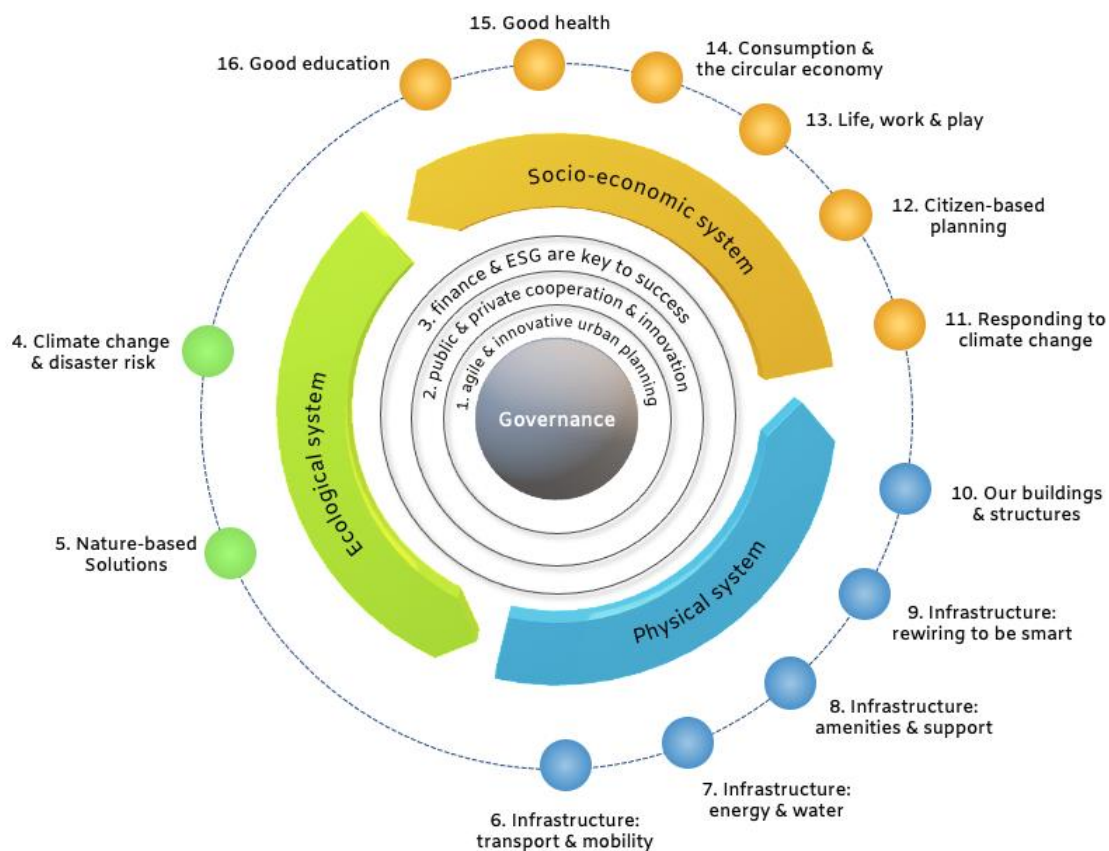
15. Good health

16. Good education

14. Consumption & the circular economy

13. Life, work & play

12. Citizen-based planning

11. Responding to climate change

10. Our buildings & structures

9. Infrastructure: rewiring to be smart

8. Infrastructure: amenities & support

7. Infrastructure: energy & water

6. Infrastructure: transport & mobility

5. Nature-based Solutions

4. Climate change & disaster risk

Socio-economic system

Ecological system

Physical system

3. finance & ESG are key to success

2. public & private cooperation & innovation

1. agile & innovative urban planning

Governance